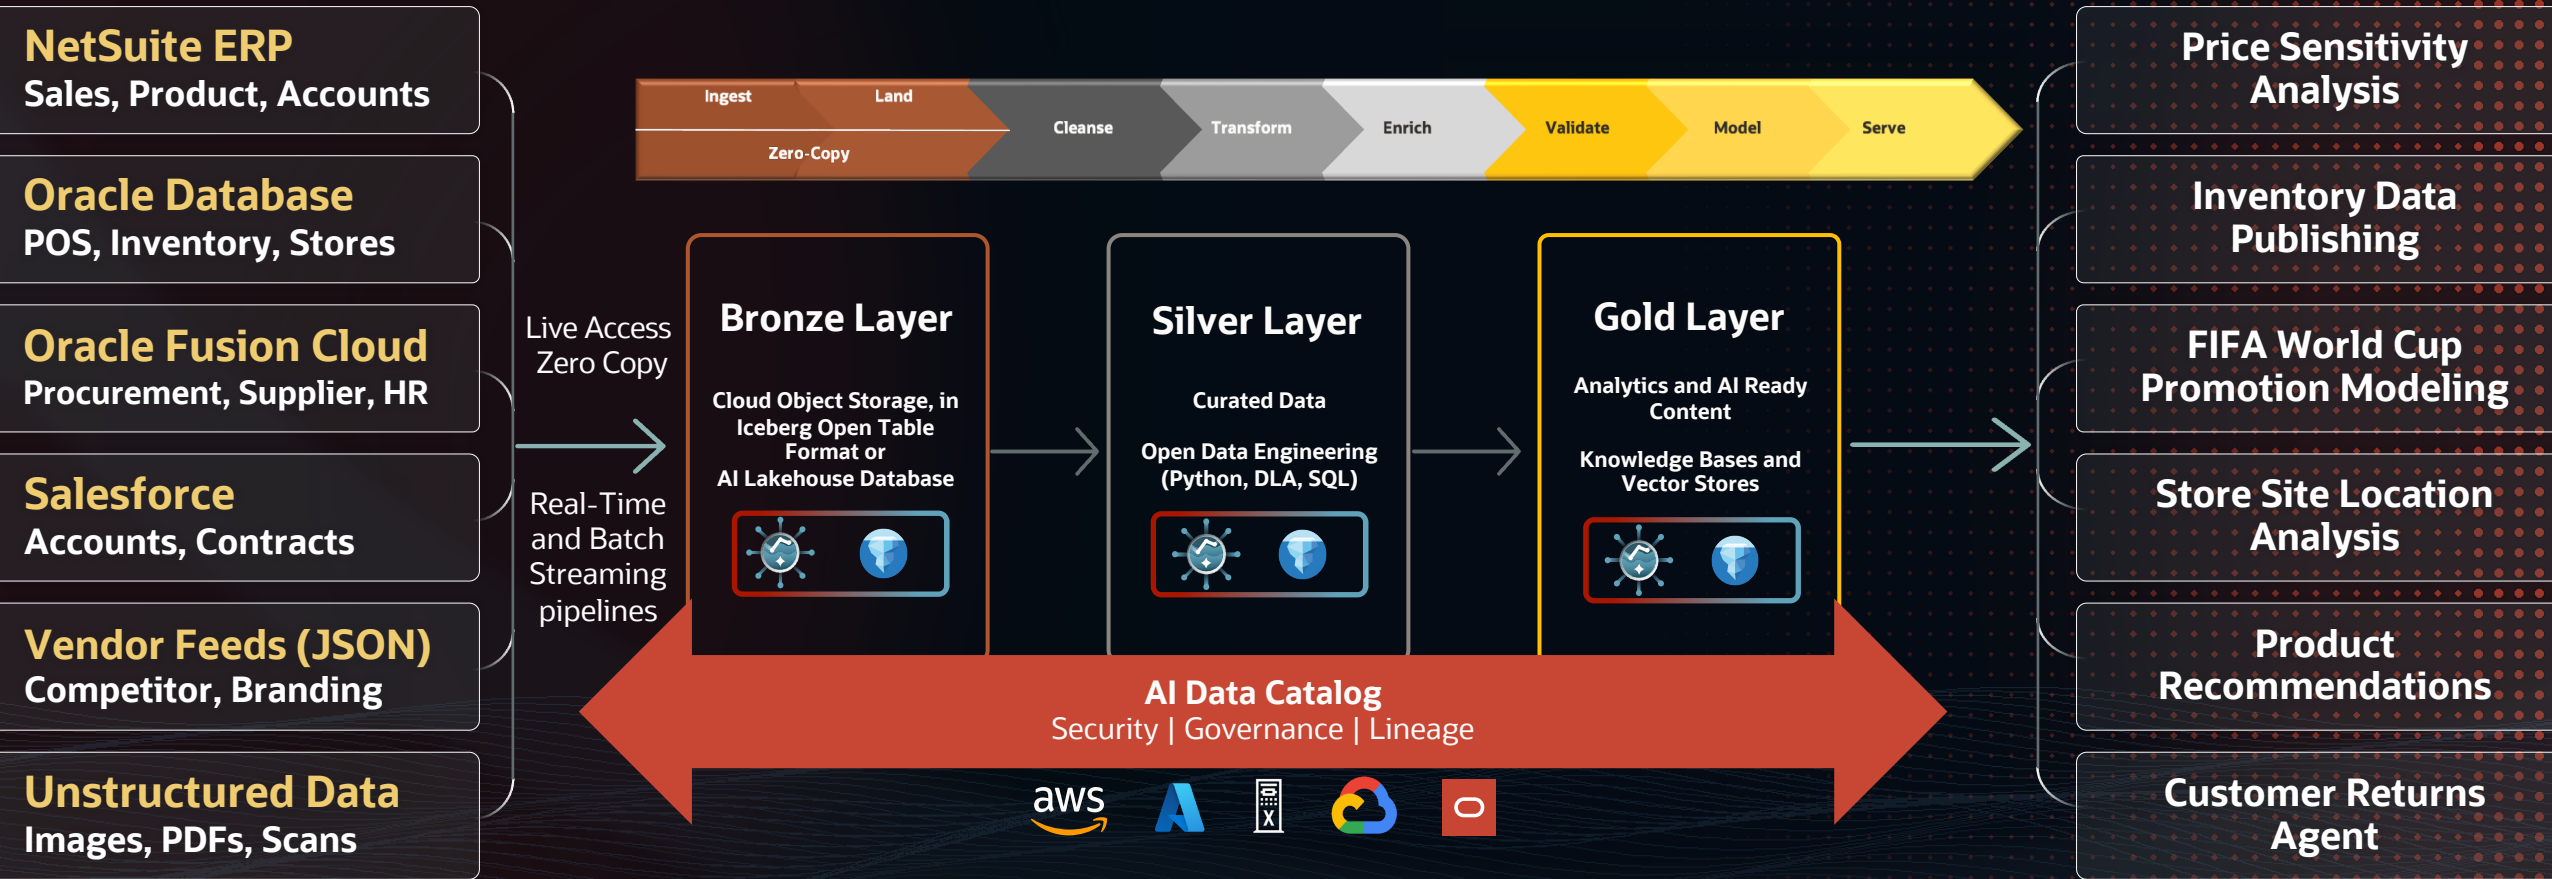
NetSuite ERP
Sales, Product, Accounts

Oracle Database
POS, Inventory, Stores

Oracle Fusion Cloud
Procurement, Supplier, HR

Salesforce
Accounts, Contracts

Vendor Feeds (JSON)
Competitor, Branding

Unstructured Data
Images, PDFs, Scans

Ingest
Land
Zero-Copy
Cleanse
Transform
Enrich
Validate
Model
Serve

Live Access
Zero Copy

Real-Time and Batch Streaming pipelines

Bronze Layer
Cloud Object Storage, in Iceberg Open Table Format or
AI Lakehouse Database

Silver Layer
Curated Data
Open Data Engineering (Python, DLA, SQL)

Gold Layer
Analytics and AI Ready Content
Knowledge Bases and Vector Stores

AI Data Catalog
Security | Governance | Lineage

aws

Price Sensitivity Analysis

Inventory Data Publishing

FIFA World Cup Promotion Modeling

Store Site Location Analysis

Product Recommendations

Customer Returns Agent